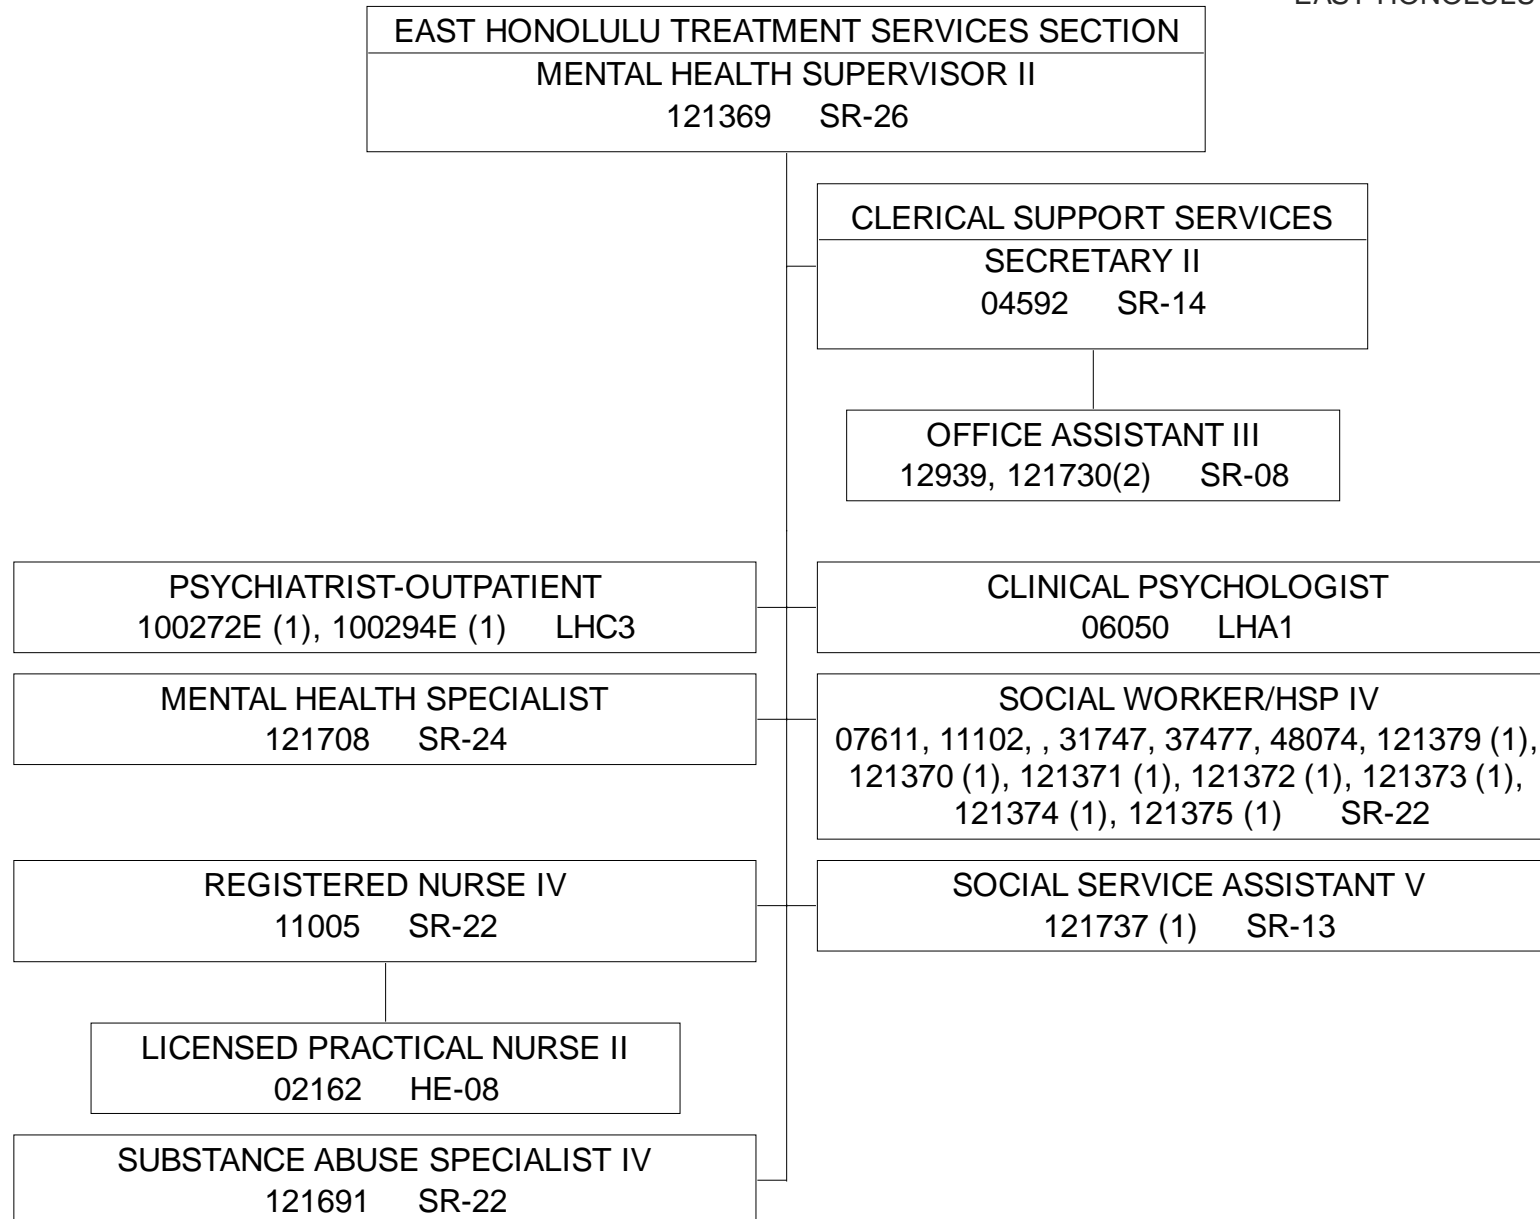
EAST HONOLULU

EAST HONOLULU TREATMENT SERVICES SECTION
MENTAL HEALTH SUPERVISOR II
121369 SR-26

CLERICAL SUPPORT SERVICES
SECRETARY II
04592 SR-14

OFFICE ASSISTANT III
12939, 121730(2) SR-08

PSYCHIATRIST-OUTPATIENT
100272E (1), 100294E (1) LHC3

CLINICAL PSYCHOLOGIST
06050 LHA1

MENTAL HEALTH SPECIALIST
121708 SR-24

SOCIAL WORKER/HSP IV
07611, 11102, , 31747, 37477, 48074, 121379 (1), 121370 (1), 121371 (1), 121372 (1), 121373 (1), 121374 (1), 121375 (1) SR-22

REGISTERED NURSE IV
11005 SR-22

SOCIAL SERVICE ASSISTANT V
121737 (1) SR-13

LICENSED PRACTICAL NURSE II
02162 HE-08

SUBSTANCE ABUSE SPECIALIST IV
121691 SR-22